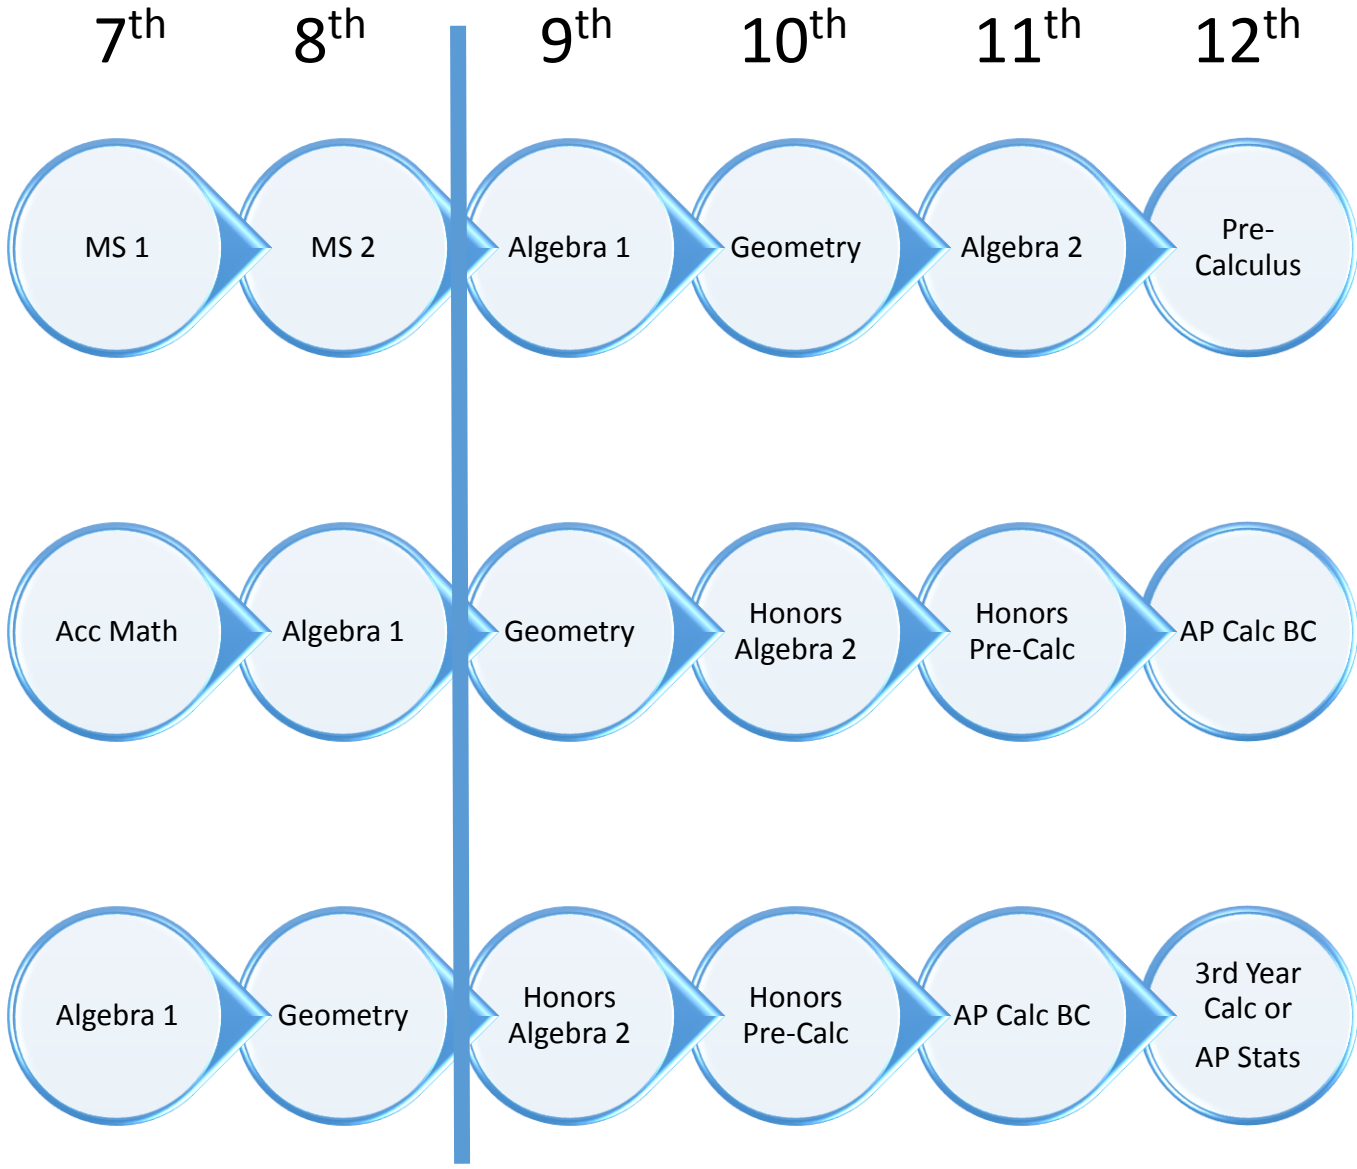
| $7^{th}$ | $8^{th}$ | $9^{th}$ | $10^{th}$ | $11^{th}$ | $12^{th}$ |
|---|---|---|---|---|---|
| MS 1 | MS 2 | Algebra 1 | Geometry | Algebra 2 | Pre-Calculus |
| Acc Math | Algebra 1 | Geometry | Honors Algebra 2 | Honors Pre-Calc | AP Calc BC |
| Algebra 1 | Geometry | Honors Algebra 2 | Honors Pre-Calc | AP Calc BC | 3rd Year Calc or AP Stats |